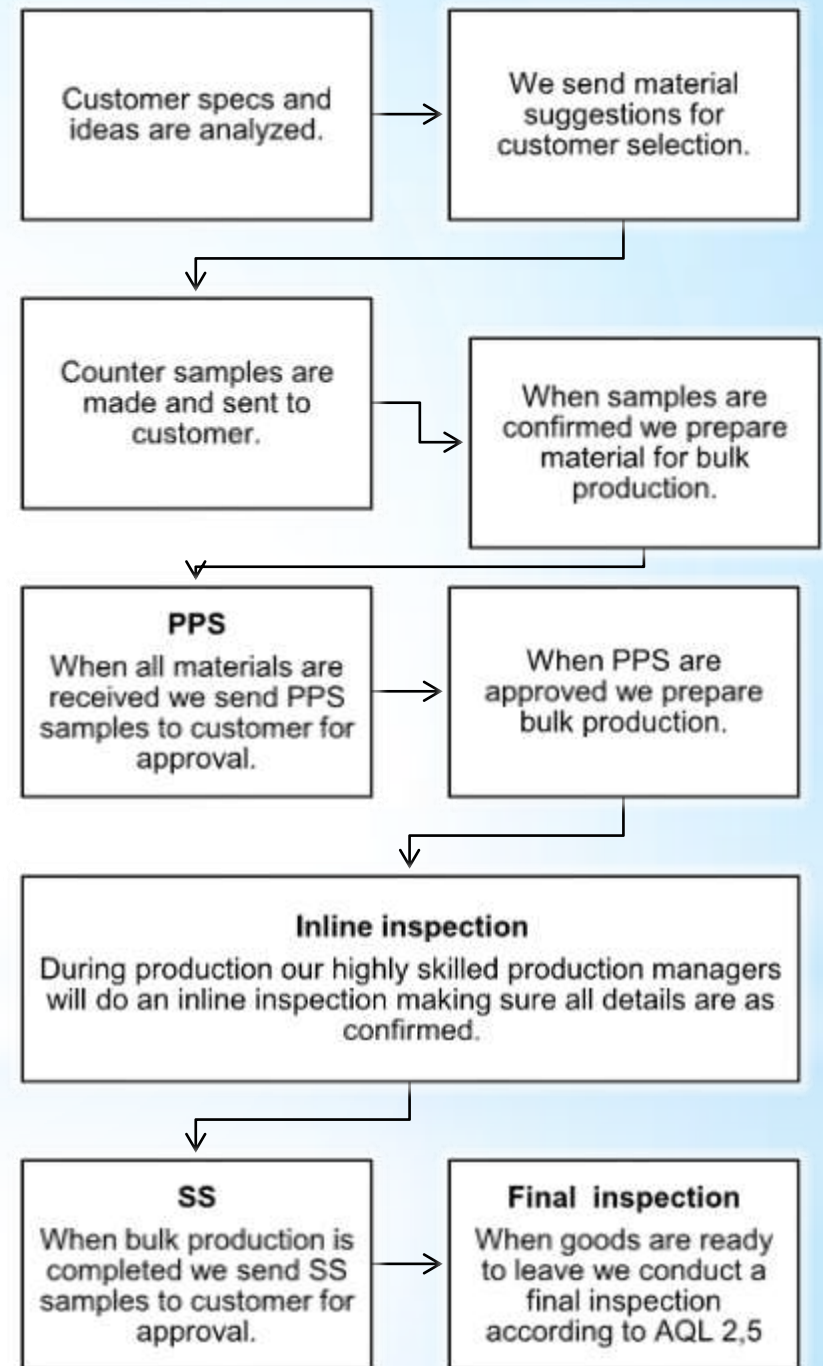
Customer specs and ideas are analyzed.

We send material suggestions for customer selection.

Counter samples are made and sent to customer.

When samples are confirmed we prepare material for bulk production.

PPS
When all materials are received we send PPS samples to customer for approval.

When PPS are approved we prepare bulk production.

Inline inspection
During production our highly skilled production managers will do an inline inspection making sure all details are as confirmed.

SS
When bulk production is completed we send SS samples to customer for approval.

Final inspection
When goods are ready to leave we conduct a final inspection according to AQL 2,5